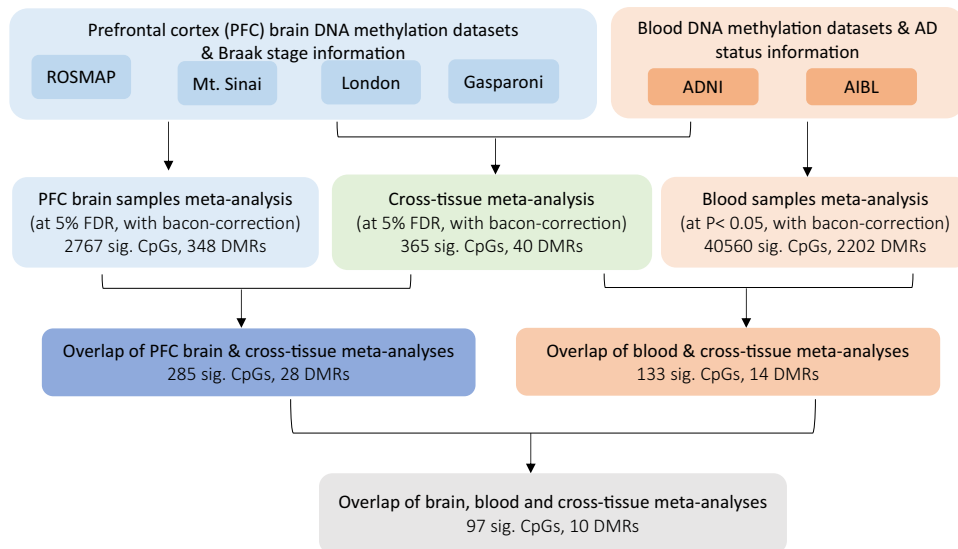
Prefrontal cortex (PFC) brain DNA methylation datasets & Braak stage information

ROSMAP

Mt. Sinai

London

Gasparoni

Blood DNA methylation datasets & AD status information

ADNI

AIBL

PFC brain samples meta-analysis (at 5% FDR, with bacon-correction) 2767 sig. CpGs, 348 DMRs

Cross-tissue meta-analysis (at 5% FDR, with bacon-correction) 365 sig. CpGs, 40 DMRs

Blood samples meta-analysis (at P< 0.05, with bacon-correction) 40560 sig. CpGs, 2202 DMRs

Overlap of PFC brain & cross-tissue meta-analyses 285 sig. CpGs, 28 DMRs

Overlap of blood & cross-tissue meta-analyses 133 sig. CpGs, 14 DMRs

Overlap of brain, blood and cross-tissue meta-analyses 97 sig. CpGs, 10 DMRs